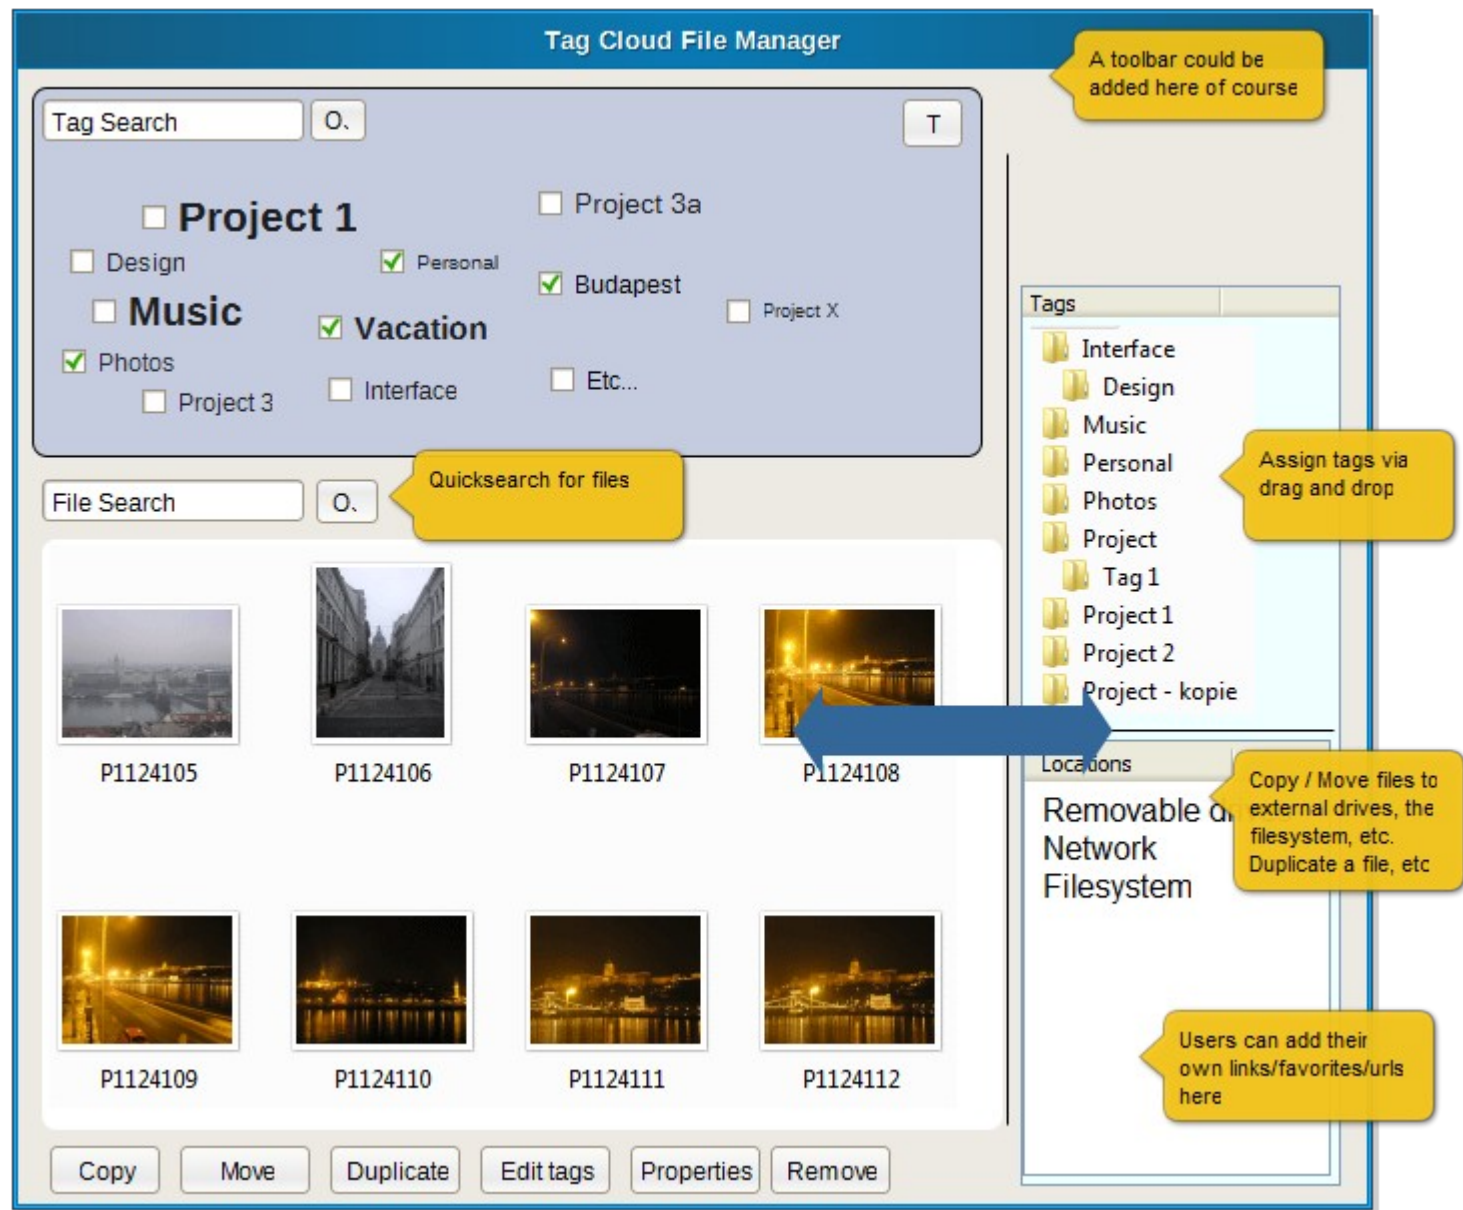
Tag Cloud File Manager

A toolbar could be added here of course

Tag Search

O.

T

Project 1

Project 3a

Design

Personal

Budapest

Music

Vacation

Project X

Photos

Project 3

Interface

Etc...

Quicksearch for files

File Search

O.

P1124105

P1124106

P1124107

P1124108

P1124109

P1124110

P1124111

P1124112

Copy

Move

Duplicate

Edit tags

Properties

Remove

Tags

Interface

Design

Music

Personal

Photos

Project

Tag 1

Project 1

Project 2

Project - kopie

Assign tags via drag and drop

Locations

Removable d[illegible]

Network

Filesystem

Copy / Move files to external drives, the filesystem, etc. Duplicate a file, etc

Users can add their own links/favorites/urls here